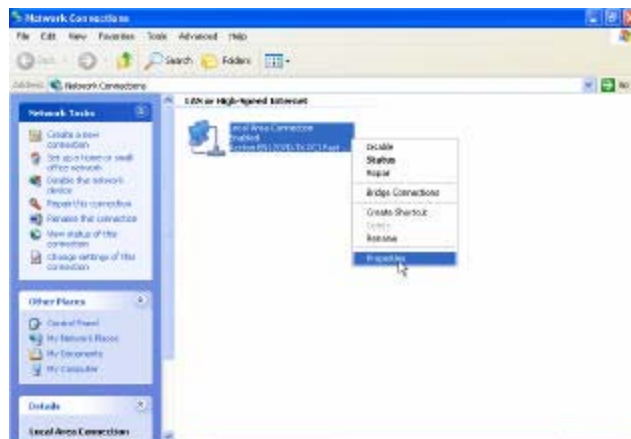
Network Connections

File Edit View Favorites Tools Advanced Help

Back Search Folders

Address Network Connections

Go

Network Tasks

Create a new connection

Set up a home or small office network

Disable this network device

Repair this connection

Rename this connection

View status of this connection

Change settings of this connection

Other Places

Control Panel

My Network Places

My Documents

My Computer

Details

Local Area Connection

LAN or High-Speed Internet

Local Area Connection
Enabled
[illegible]

Disable
Status
Repair
Bridge Connections
Create Shortcut
Delete
Rename
Properties